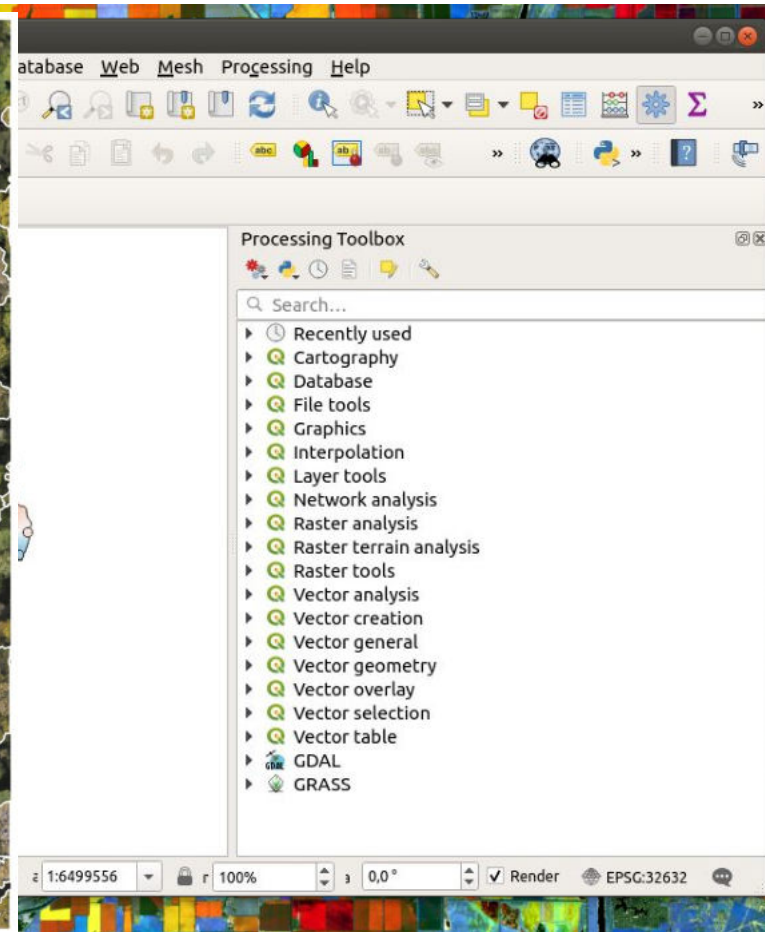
atabase Web Mesh Processing Help

Processing Toolbox

Search...

Recently used
Cartography
Database
File tools
Graphics
Interpolation
Layer tools
Network analysis
Raster analysis
Raster terrain analysis
Raster tools
Vector analysis
Vector creation
Vector general
Vector geometry
Vector overlay
Vector selection
Vector table
GDAL
GRASS

1:6499556 100% 0,0 ° Render EPSG:32632